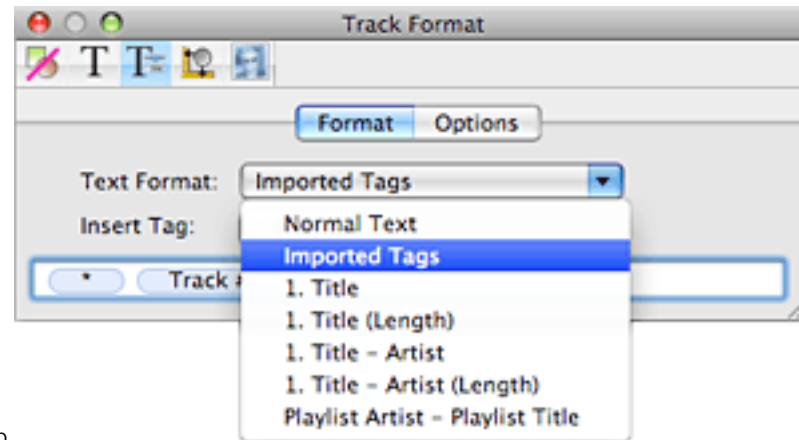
Track Format

Format Options

Text Format: Imported Tags

Insert Tag:

* Track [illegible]

Normal Text
Imported Tags
1. Title
1. Title (Length)
1. Title - Artist
1. Title - Artist (Length)
Playlist Artist - Playlist Title